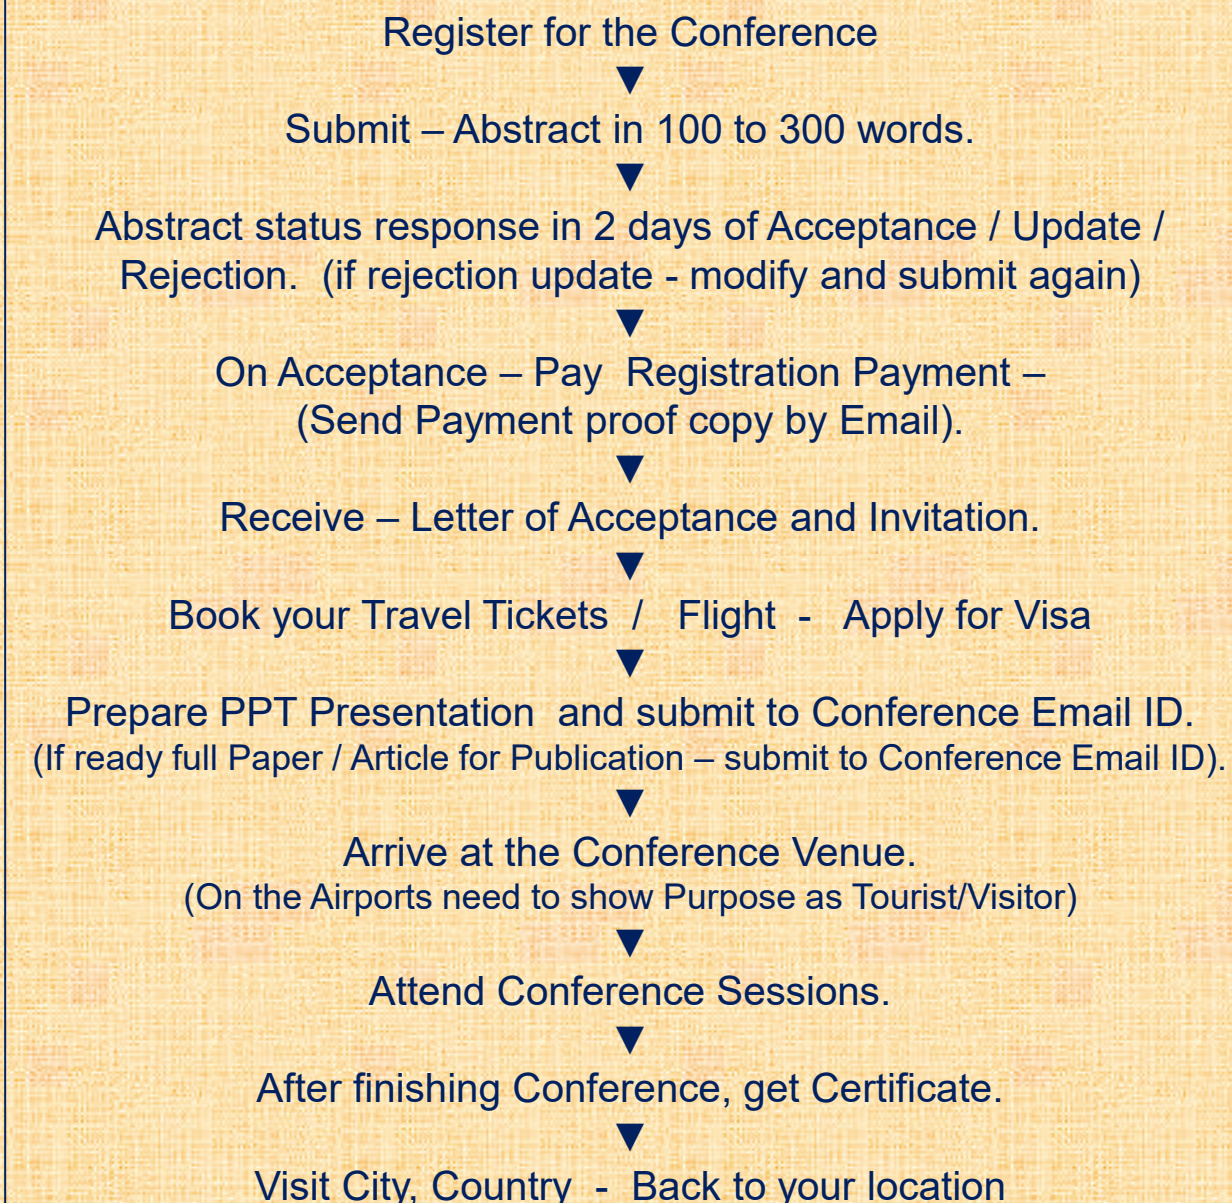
Register for the Conference
▼
Submit – Abstract in 100 to 300 words.
▼
Abstract status response in 2 days of Acceptance / Update / Rejection. (if rejection update - modify and submit again)
▼
On Acceptance – Pay Registration Payment – (Send Payment proof copy by Email).
▼
Receive – Letter of Acceptance and Invitation.
▼
Book your Travel Tickets / Flight - Apply for Visa
▼
Prepare PPT Presentation and submit to Conference Email ID.
(If ready full Paper / Article for Publication – submit to Conference Email ID).
▼
Arrive at the Conference Venue.
(On the Airports need to show Purpose as Tourist/Visitor)
▼
Attend Conference Sessions.
▼
After finishing Conference, get Certificate.
▼
Visit City, Country - Back to your location